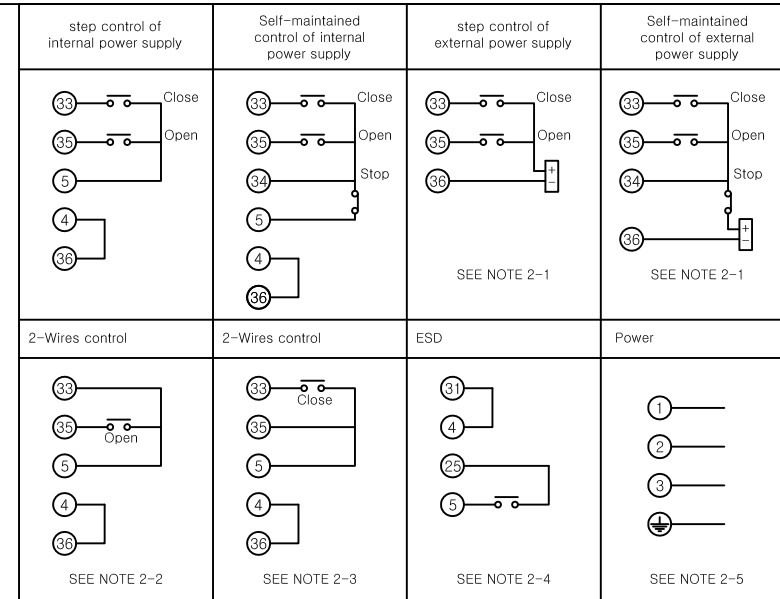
| step control of internal power supply | Self-maintained control of internal power supply | step control of external power supply | Self-maintained control of external power supply |
|---|---|---|---|
| 33 Close<br>35 Open<br>5<br>4<br>36 | 33 Close<br>35 Open<br>34 Stop<br>5<br>4<br>36 | 33 Close<br>35 Open<br>36 + −<br>SEE NOTE 2-1 | 33 Close<br>35 Open<br>34 Stop<br>36 + −<br>SEE NOTE 2-1 |
| 2-Wires control | 2-Wires control | ESD | Power |
| 33<br>35 Open<br>5<br>4<br>36<br>SEE NOTE 2-2 | 33 Close<br>35<br>5<br>4<br>36<br>SEE NOTE 2-3 | 31<br>4<br>25<br>5<br>SEE NOTE 2-4 | 1<br>2<br>3<br>SEE NOTE 2-5 |